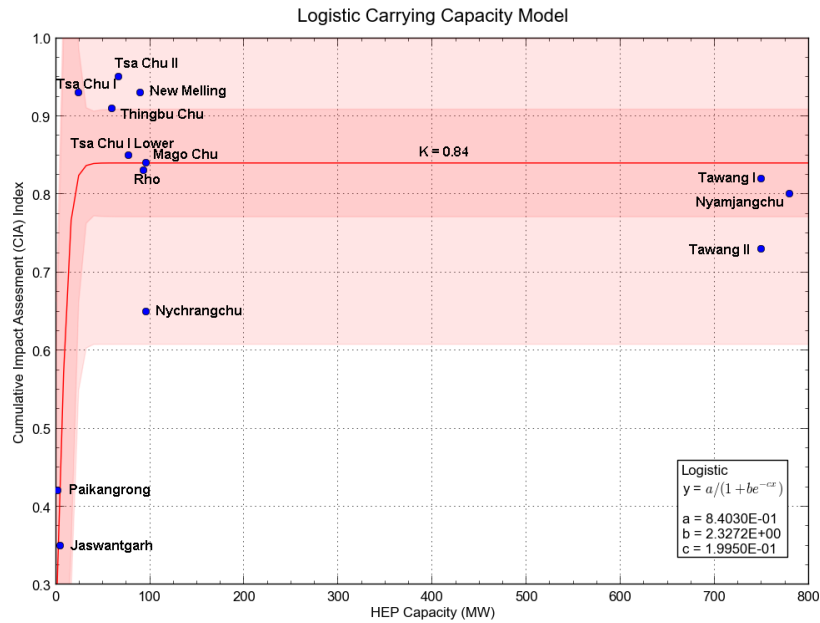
Logistic Carrying Capacity Model

Cumulative Impact Assesment (CIA) Index

HEP Capacity (MW)

1.0
0.9
0.8
0.7
0.6
0.5
0.4
0.3

0
100
200
300
400
500
600
700
800

Tsa Chu II
Tsa Chu I
New Melling
Thingbu Chu
Tsa Chu I Lower
Mago Chu
Rho
K = 0.84
Tawang I
Nyamjangchu
Tawang II
Nychrangchu
Paikangrong
Jaswantgarh

Logistic
y = $a/(1+be^{-cx})$

a = 8.4030E-01
b = 2.3272E+00
c = 1.9950E-01